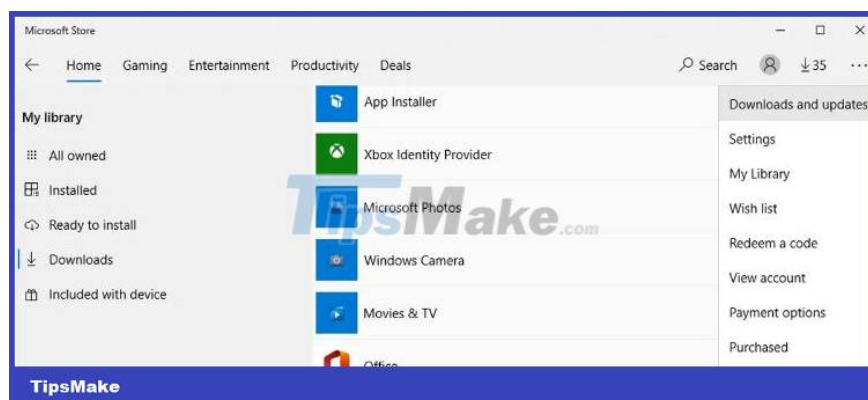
Microsoft Store

Home Gaming Entertainment Productivity Deals

Search 35

My library

All owned

Installed

Ready to install

Downloads

Included with device

App Installer

Xbox Identity Provider

Microsoft Photos

Windows Camera

Movies & TV

Office

Downloads and updates

Settings

My Library

Wish list

Redeem a code

View account

Payment options

Purchased

TipsMake.com

TipsMake